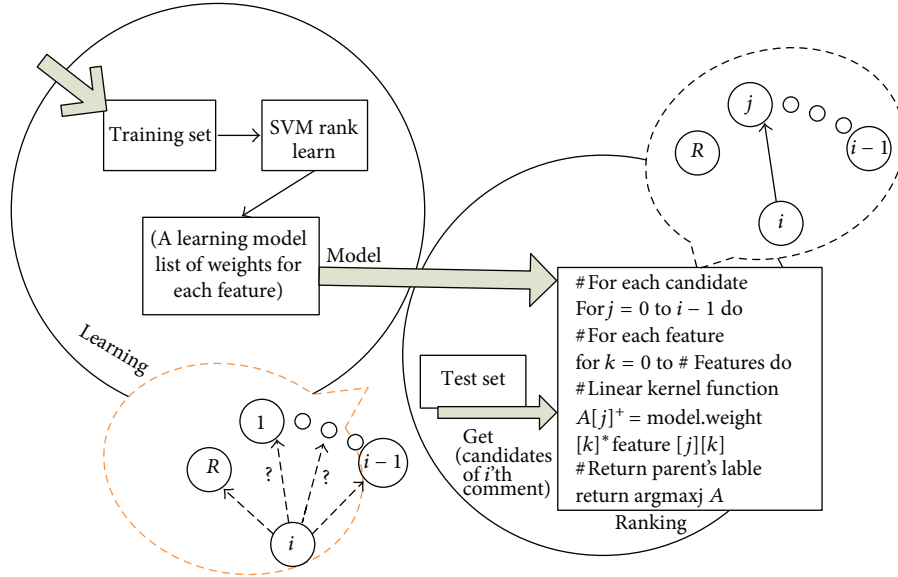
Training set

SVM rank learn

(A learning model list of weights for each feature)

Model

Learning

$j$

$R$

$i-1$

$i$

#For each candidate
For $j$ = 0 to $i-1$ do
#For each feature
for $k$ = 0 to # Features do
#Linear kernel function
$A[j]^{+}$ = model.weight
$[k]^{*}$ feature $[j][k]$
#Return parent's lable
return argmaxj $A$

Test set

Get (candidates of $i$'th comment)

Ranking

1

$R$

?

?

$i-1$

$i$